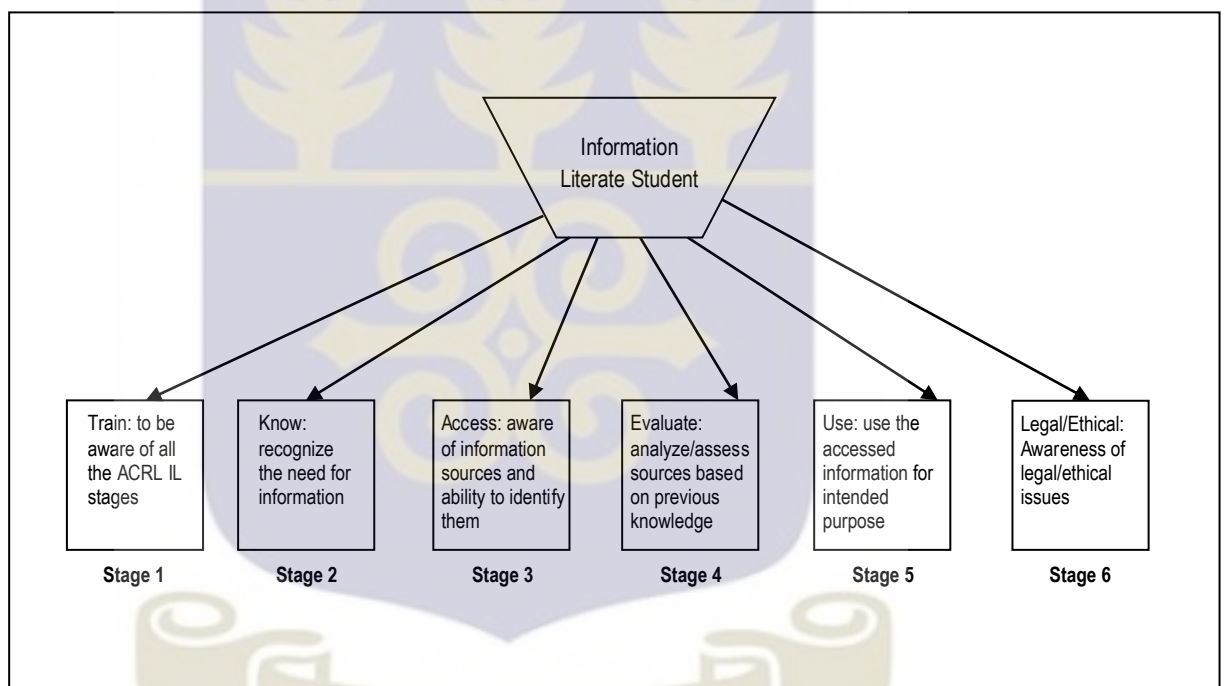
Information Literate Student

Train: to be aware of all the ACRL IL stages

Stage 1

Know: recognize the need for information

Stage 2

Access: aware of information sources and ability to identify them

Stage 3

Evaluate: analyze/assess sources based on previous knowledge

Stage 4

Use: use the accessed information for intended purpose

Stage 5

Legal/Ethical: Awareness of legal/ethical issues

Stage 6